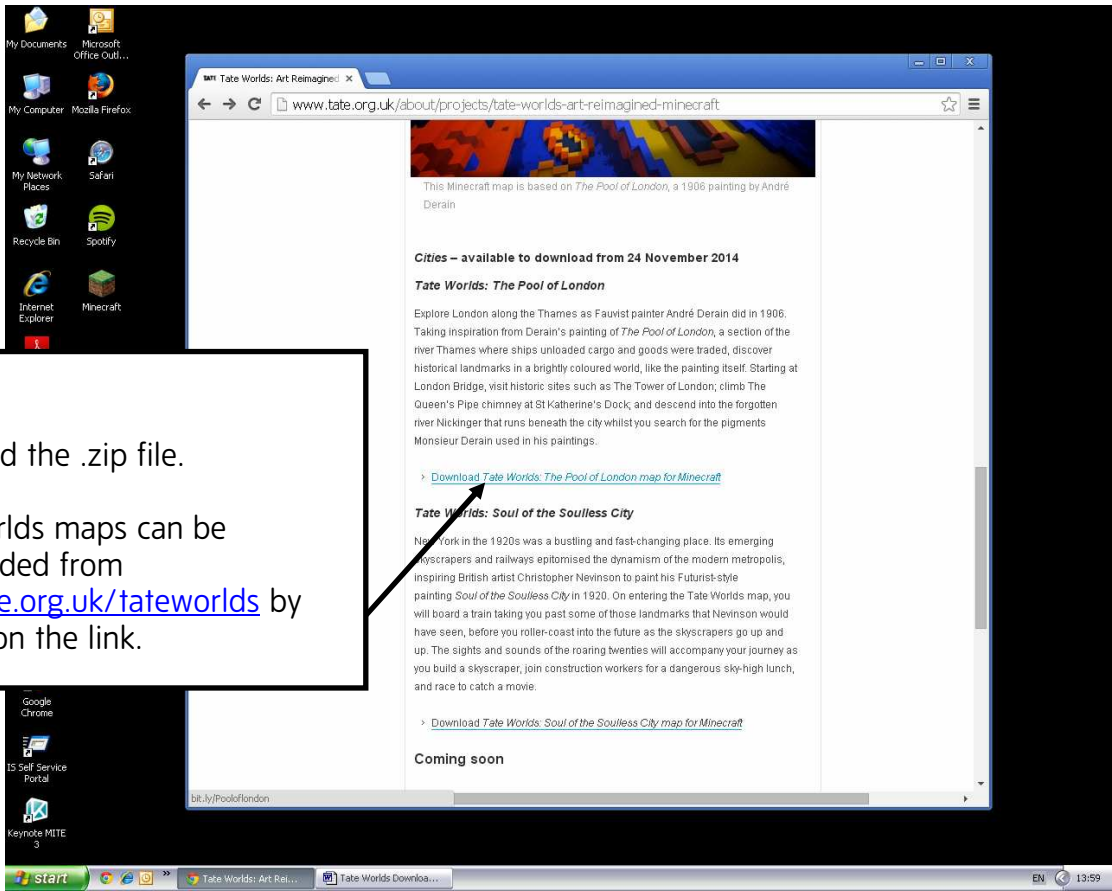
My Documents
Microsoft Office Outl...
My Computer
Mozilla Firefox
My Network Places
Safari
Recycle Bin
Spotify
Internet Explorer
Minecraft

Tate Worlds: Art Reimagined ×

www.tate.org.uk/about/projects/tate-worlds-art-reimagined-minecraft

This Minecraft map is based on *The Pool of London*, a 1906 painting by André Derain

***Cities*** **– available to download from 24 November 2014**

***Tate Worlds: The Pool of London***

Explore London along the Thames as Fauvist painter André Derain did in 1906. Taking inspiration from Derain's painting of *The Pool of London*, a section of the river Thames where ships unloaded cargo and goods were traded, discover historical landmarks in a brightly coloured world, like the painting itself. Starting at London Bridge, visit historic sites such as The Tower of London; climb The Queen's Pipe chimney at St Katherine's Dock; and descend into the forgotten river Nickinger that runs beneath the city whilst you search for the pigments Monsieur Derain used in his paintings.

› Download *Tate Worlds: The Pool of London map for Minecraft*

***Tate Worlds: Soul of the Soulless City***

New York in the 1920s was a bustling and fast-changing place. Its emerging skyscrapers and railways epitomised the dynamism of the modern metropolis, inspiring British artist Christopher Nevinson to paint his Futurist-style painting *Soul of the Soulless City* in 1920. On entering the Tate Worlds map, you will board a train taking you past some of those landmarks that Nevinson would have seen, before you roller-coast into the future as the skyscrapers go up and up. The sights and sounds of the roaring twenties will accompany your journey as you build a skyscraper, join construction workers for a dangerous sky-high lunch, and race to catch a movie.

› Download *Tate Worlds: Soul of the Soulless City map for Minecraft*

**Coming soon**

bit.ly/Poolofondon

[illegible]d the .zip file.

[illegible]rlds maps can be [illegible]ded from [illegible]e.org.uk/tateworlds by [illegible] on the link.

Google Chrome
IS Self Service Portal
Keynote MITE 3

start
Tate Worlds: Art Rei...
Tate Worlds Downloa...
EN 13:59